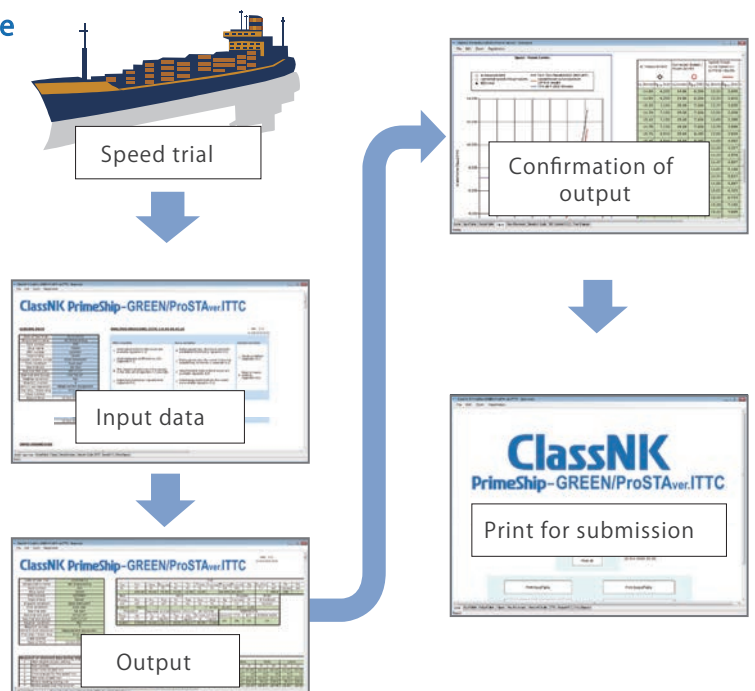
e

Speed trial

ClassNK PrimeShip-GREEN/ProSTAver.ITTC

Input data

ClassNK PrimeShip-GREEN/ProSTAver.ITTC

Output

Confirmation of output

ClassNK
PrimeShip-GREEN/ProSTAver.ITTC

Print for submission